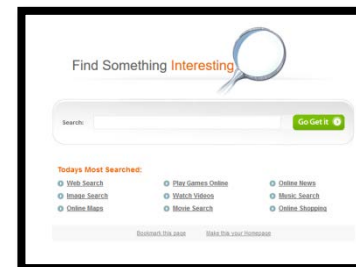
Find Something Interesting

Search:

Go Get it

Todays Most Searched:

Web Search
Image Search
Online Maps

Play Games Online
Watch Videos
Movie Search

Online News
Music Search
Online Shopping

Bookmark this page

Make this your Homepage